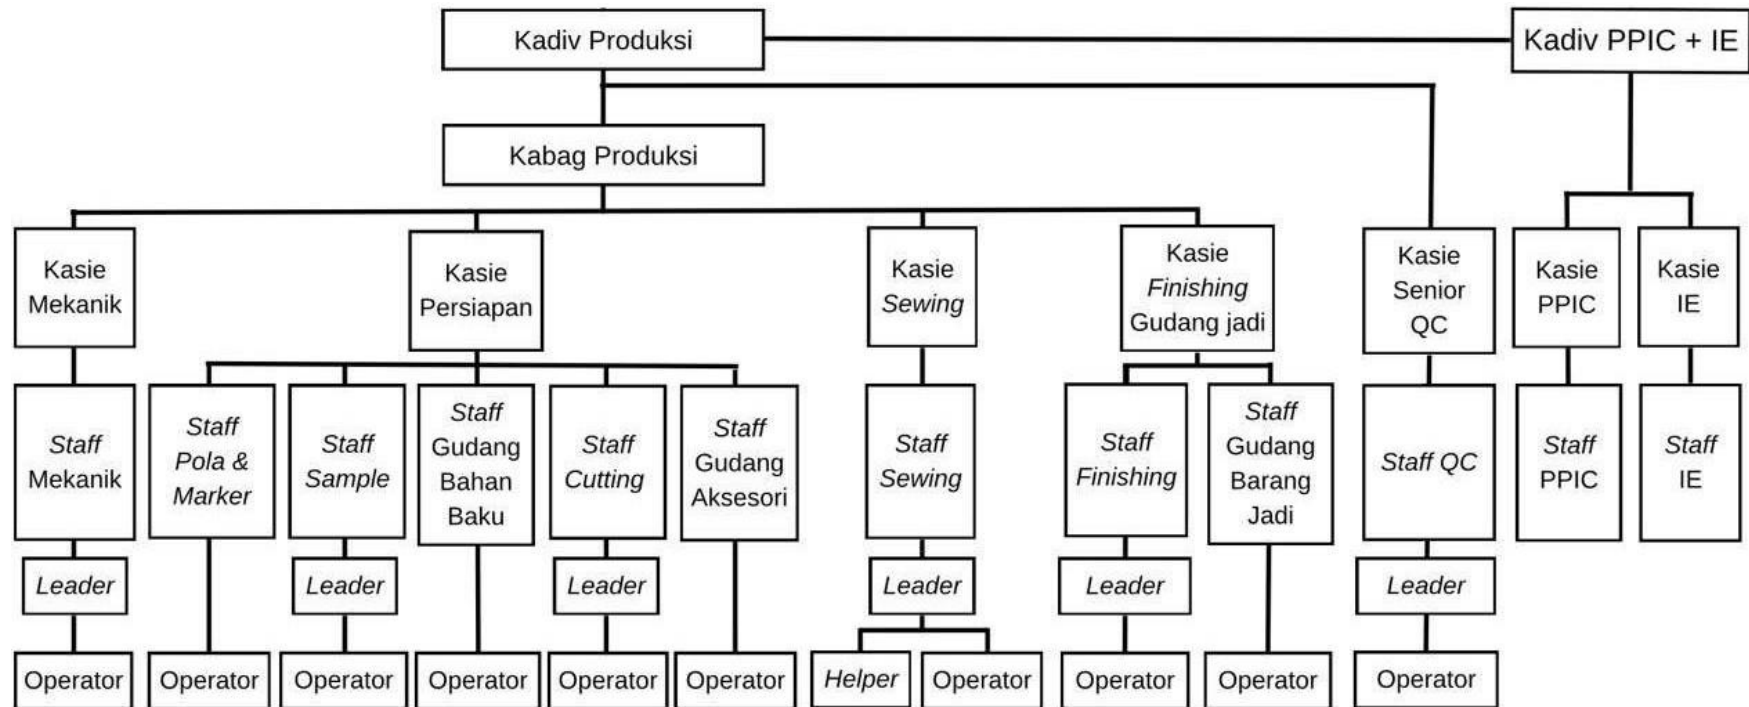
Kadiv Produksi

Kadiv PPIC + IE

Kabag Produksi

Kasie Mekanik

Kasie Persiapan

Kasie *Sewing*

Kasie *Finishing* Gudang jadi

Kasie Senior QC

Kasie PPIC

Kasie IE

*Staff* Mekanik

*Staff Pola & Marker*

*Staff Sample*

*Staff* Gudang Bahan Baku

*Staff Cutting*

*Staff* Gudang Aksesori

*Staff Sewing*

*Staff Finishing*

*Staff* Gudang Barang Jadi

*Staff QC*

*Staff* PPIC

*Staff* IE

*Leader*

*Leader*

*Leader*

*Leader*

*Leader*

*Leader*

Operator

Operator

Operator

Operator

Operator

Operator

*Helper*

Operator

Operator

Operator

Operator